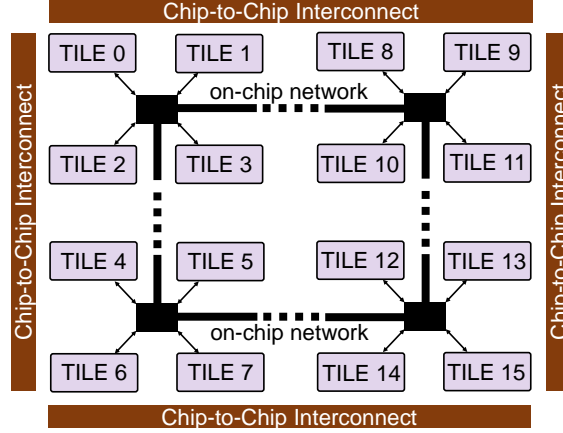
Chip-to-Chip Interconnect

Chip-to-Chip Interconnect

TILE 0

TILE 1

TILE 8

TILE 9

on-chip network

TILE 2

TILE 3

TILE 10

TILE 11

TILE 4

TILE 5

TILE 12

TILE 13

on-chip network

TILE 6

TILE 7

TILE 14

TILE 15

Chip-to-Chip Interconnect

Chip-to-Chip Interconnect